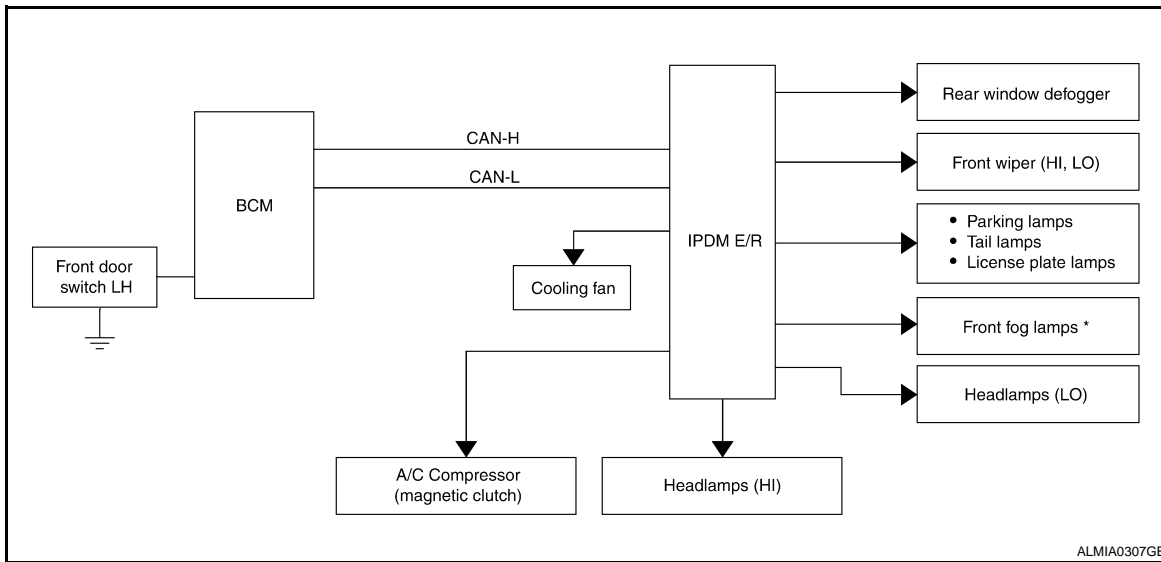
Rear window defogger

CAN-H

Front wiper (HI, LO)

CAN-L

BCM

IPDM E/R

• Parking lamps
• Tail lamps
• License plate lamps

Front door switch LH

Cooling fan

Front fog lamps *

Headlamps (LO)

A/C Compressor (magnetic clutch)

Headlamps (HI)

ALMIA0307GE